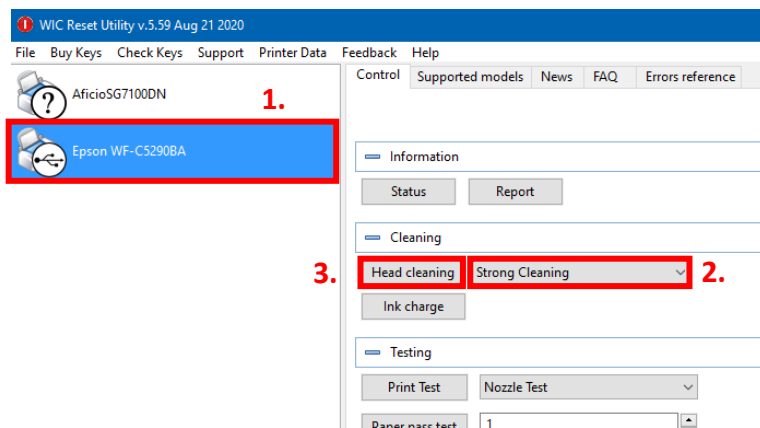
WIC Reset Utility v.5.59 Aug 21 2020

File Buy Keys Check Keys Support Printer Data Feedback Help

AficioSG7100DN

1.

Epson WF-C5290BA

Control Supported models News FAQ Errors reference

Information

Status Report

Cleaning

3. Head cleaning Strong Cleaning 2.

Ink charge

Testing

Print Test Nozzle Test

Paper pass test 1